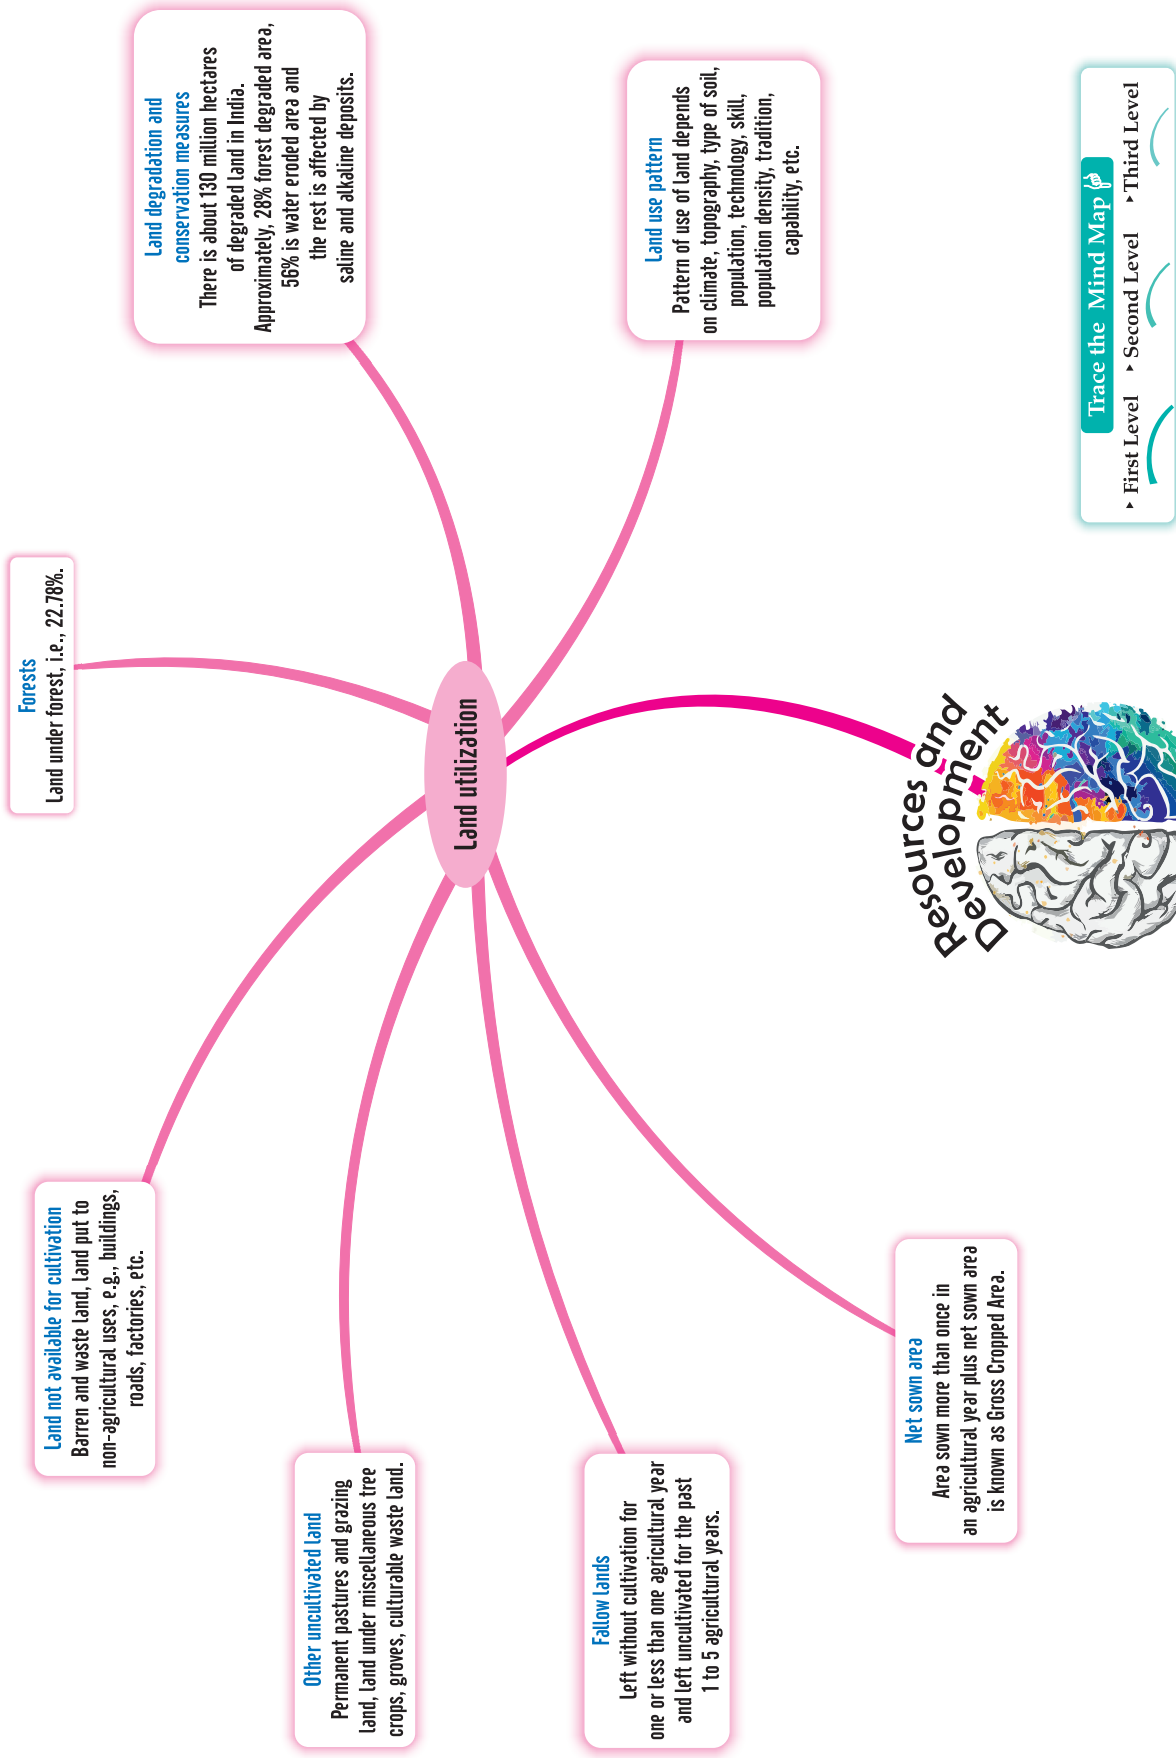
Trace the Mind Map

First Level

Second Level

Third Level

Resources and Development

Land utilization

Land use pattern
Pattern of use of land depends on climate, topography, type of soil, population, technology, skill, population density, tradition, capability, etc.

Land degradation and conservation measures
There is about 130 million hectares of degraded land in India. Approximately, 28% forest degraded area, 56% is water eroded area and the rest is affected by saline and alkaline deposits.

Forests
Land under forest, i.e., 22.78%.

Land not available for cultivation
Barren and waste land, land put to non-agricultural uses, e.g., buildings, roads, factories, etc.

Other uncultivated land
Permanent pastures and grazing land, land under miscellaneous tree crops, groves, culturable waste land.

Fallow lands
Left without cultivation for one or less than one agricultural year and left uncultivated for the past 1 to 5 agricultural years.

Net sown area
Area sown more than once in an agricultural year plus net sown area is known as Gross Cropped Area.